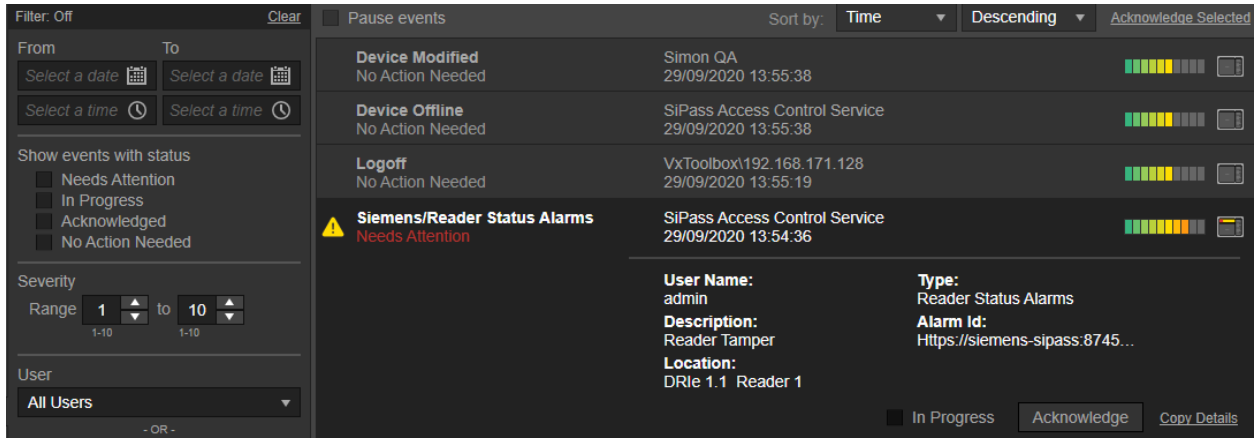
Filter: Off
Clear

From
To
Select a date
Select a date
Select a time
Select a time

Show events with status
Needs Attention
In Progress
Acknowledged
No Action Needed

Severity
Range 1 to 10
1-10 1-10

User
All Users
- OR -

Pause events
Sort by: Time Descending
Acknowledge Selected

Device Modified
No Action Needed
Simon QA
29/09/2020 13:55:38

Device Offline
No Action Needed
SiPass Access Control Service
29/09/2020 13:55:38

Logoff
No Action Needed
VxToolbox\192.168.171.128
29/09/2020 13:55:19

Siemens/Reader Status Alarms
Needs Attention
SiPass Access Control Service
29/09/2020 13:54:36

User Name:
admin
Description:
Reader Tamper
Location:
DRIe 1.1 Reader 1

Type:
Reader Status Alarms
Alarm Id:
Https://siemens-sipass:8745…

In Progress
Acknowledge
Copy Details